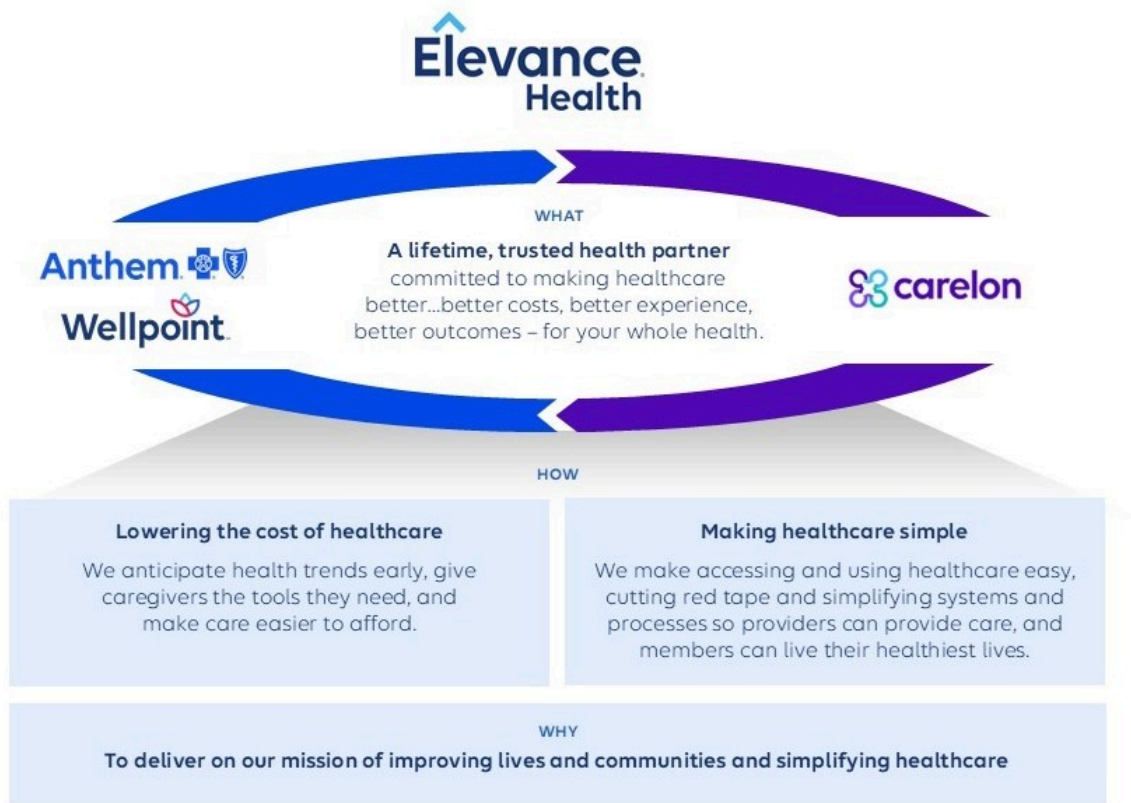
Elevance Health

WHAT

A lifetime, trusted health partner committed to making healthcare better...better costs, better experience, better outcomes – for your whole health.

Anthem

Wellpoint

carelon

HOW

Lowering the cost of healthcare

We anticipate health trends early, give caregivers the tools they need, and make care easier to afford.

Making healthcare simple

We make accessing and using healthcare easy, cutting red tape and simplifying systems and processes so providers can provide care, and members can live their healthiest lives.

WHY

To deliver on our mission of improving lives and communities and simplifying healthcare